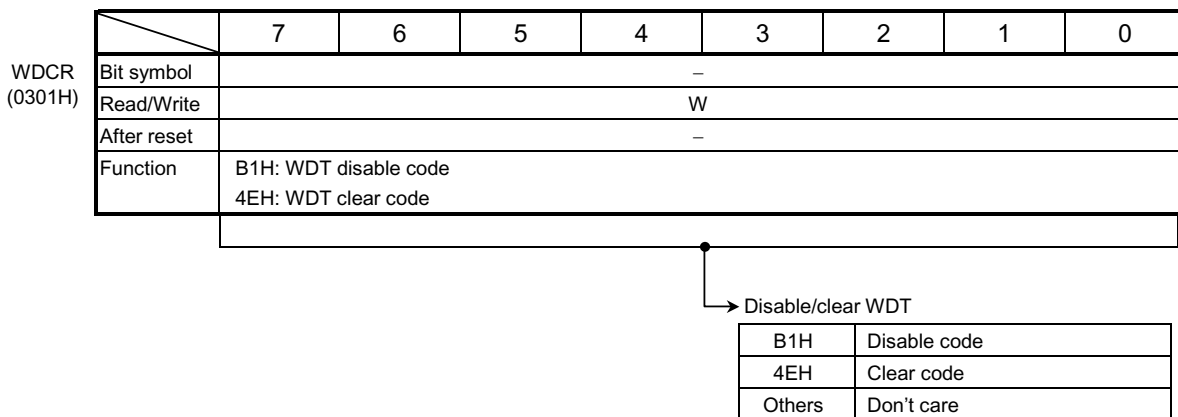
WDCR
(0301H)

| | 7 | 6 | 5 | 4 | 3 | 2 | 1 | 0 |
|---|---|---|---|---|---|---|---|---|
| Bit symbol | − | | | | | | | |
| Read/Write | W | | | | | | | |
| After reset | − | | | | | | | |
| Function | B1H: WDT disable code<br>4EH: WDT clear code | | | | | | | |

Disable/clear WDT

| | |
|---|---|
| B1H | Disable code |
| 4EH | Clear code |
| Others | Don't care |